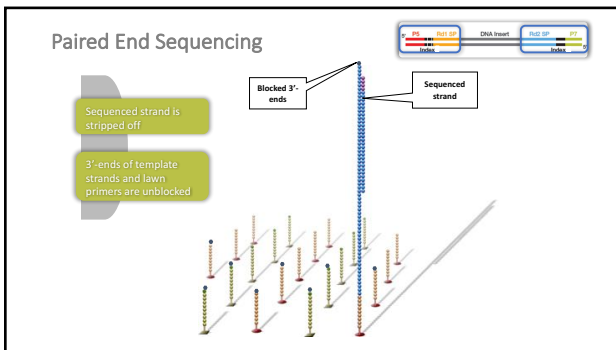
Paired End Sequencing

5' P5 Rd1 SP Index DNA Insert Rd2 SP Index P7 3'

Sequenced strand is stripped off

3'-ends of template strands and lawn primers are unblocked

Blocked 3'-ends

Sequenced strand